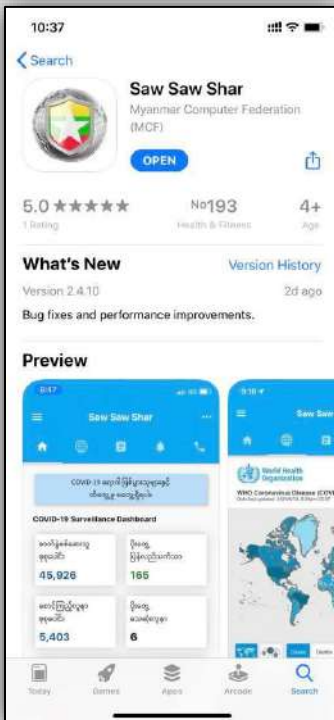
10:37

Search

Saw Saw Shar
Myanmar Computer Federation (MCF)

OPEN

5.0 ★★★★★
1 Rating

№193
Health & Fitness

4+
Age

What's New
Version History

Version 2.4.10
2d ago

Bug fixes and performance improvements.

Preview

9:17

Saw Saw Shar

COVID-19 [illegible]

COVID-19 Surveillance Dashboard

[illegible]
45,926

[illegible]
165

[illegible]
5,403

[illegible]
6

9:16

Saw Saw

World Health Organization

WHO Coronavirus Disease (COVID

Today
Games
Apps
Arcade
Search